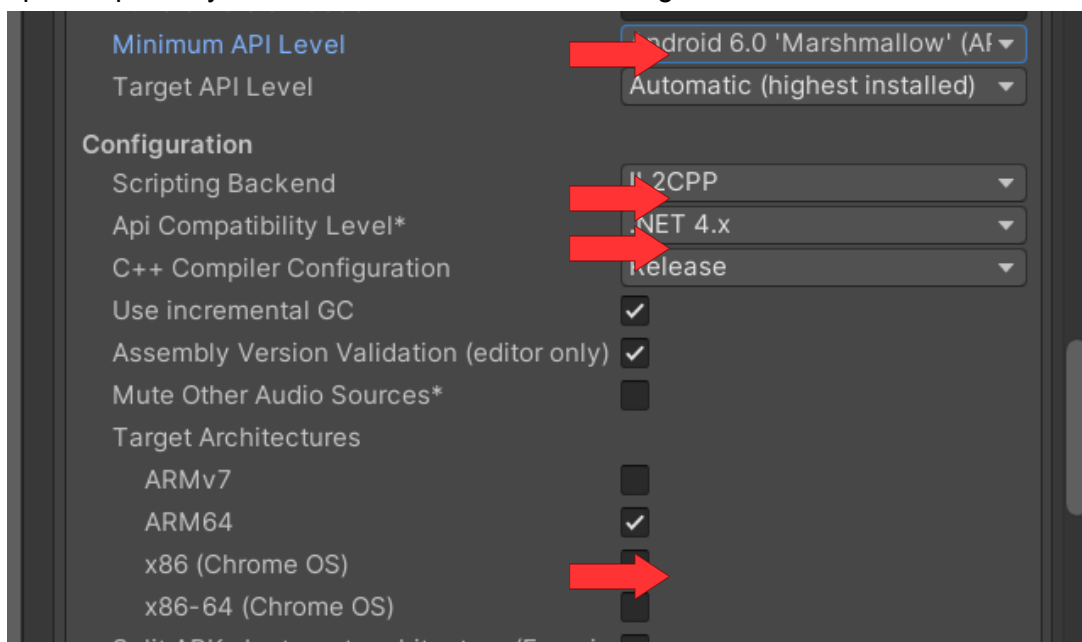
Minimum API Level | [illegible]ndroid 6.0 'Marshmallow' (AI
Target API Level | Automatic (highest installed)

Configuration
Scripting Backend | I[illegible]2CPP
Api Compatibility Level* | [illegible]NET 4.x
C++ Compiler Configuration | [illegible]elease
Use incremental GC
Assembly Version Validation (editor only)
Mute Other Audio Sources*
Target Architectures
ARMv7
ARM64
x86 (Chrome OS)
x86-64 (Chrome OS)